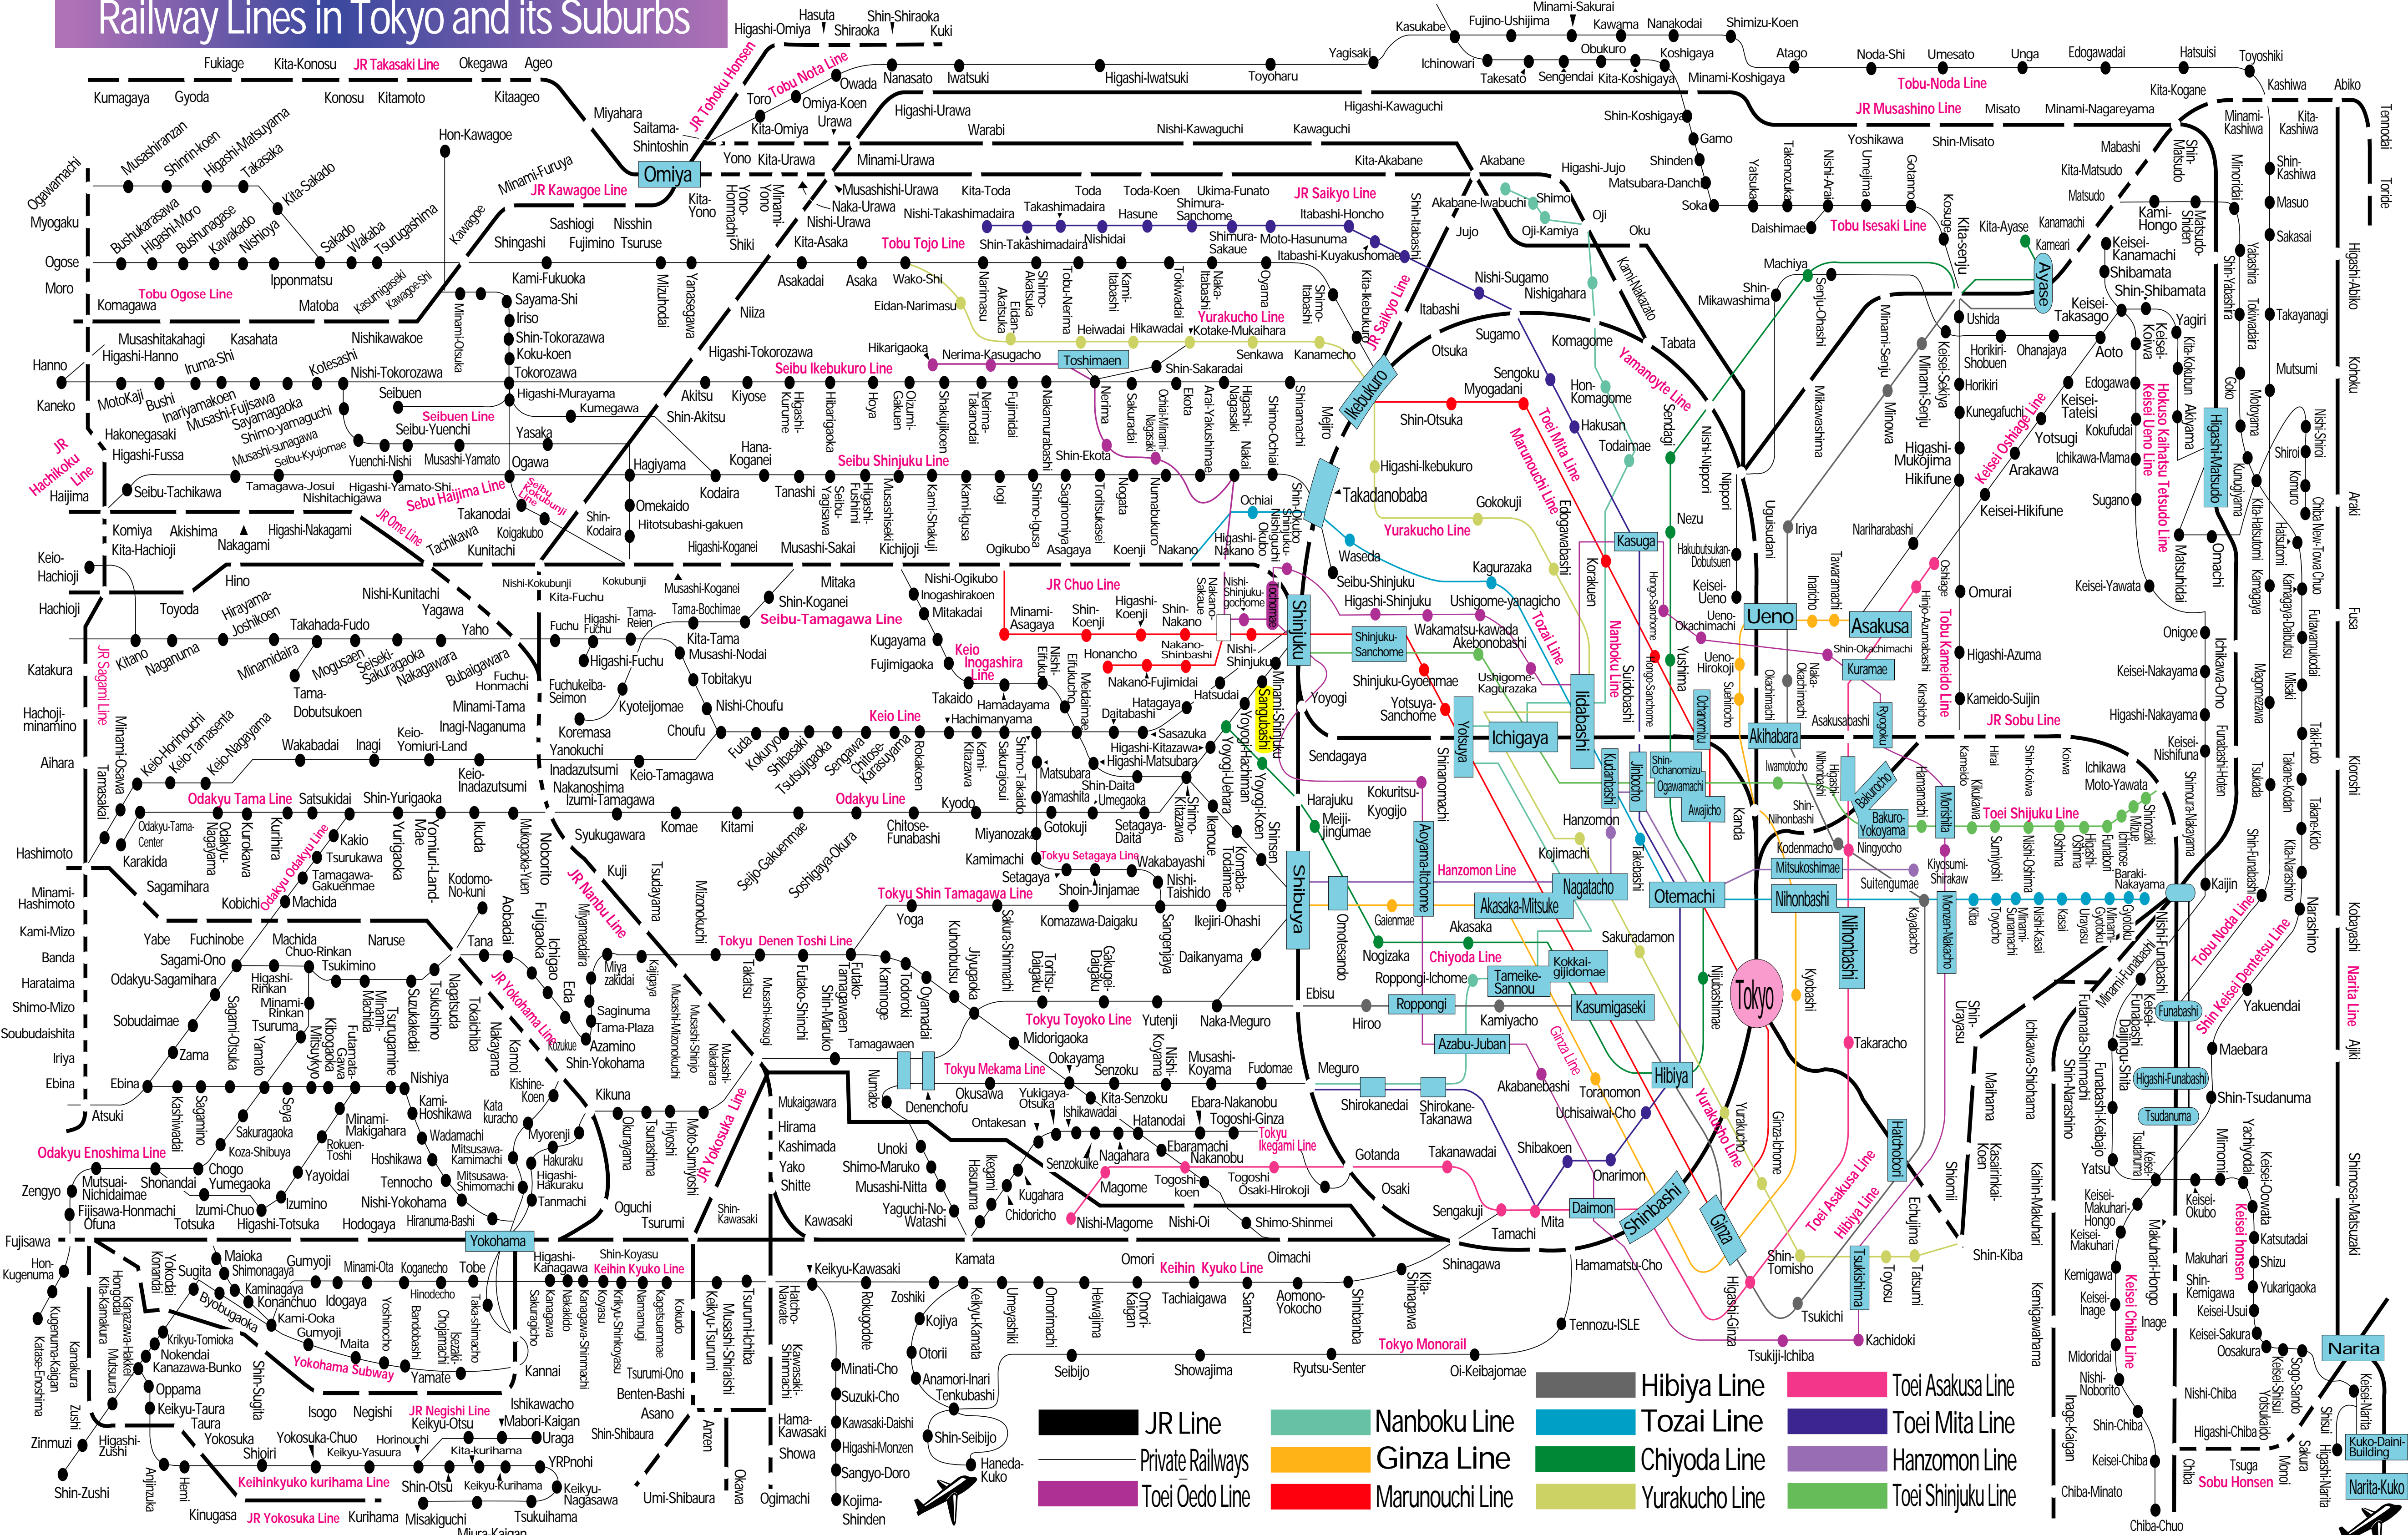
Railway Lines in Tokyo and its Suburbs

Tokyo
Shinjuku
Shibuya
Ikebukuro
Ueno
Omiya
Yokohama
Narita

JR Takasaki Line
JR Tohoku Honsen
Tobu Noda Line
JR Musashino Line
JR Kawagoe Line
Tobu Tojo Line
JR Saikyo Line
Tobu Isesaki Line
Tobu Ogose Line
Seibu Ikebukuro Line
Seibu Shinjuku Line
Seibuen Line
Seibu Haijima Line
JR Ome Line
JR Hachikoku Line
JR Chuo Line
Seibu-Tamagawa Line
Keio Inogashira Line
Keio Line
Odakyu Line
Odakyu Tama Line
Tokyu Setagaya Line
Tokyu Shin Tamagawa Line
Tokyu Denen Toshi Line
Tokyu Toyoko Line
Tokyu Mekama Line
Tokyu Ikegami Line
JR Yokohama Line
JR Nanbu Line
JR Sagami Line
Odakyu Enoshima Line
Keihin Kyuko Line
Keihinkyuko kurihama Line
JR Negishi Line
JR Yokosuka Line
Yokohama Subway
Tokyo Monorail
Yamanote Line
Yurakucho Line
Marunouchi Line
Toei Mita Line
Nanboku Line
Tozai Line
Hanzomon Line
Chiyoda Line
Ginza Line
Hibiya Line
Toei Asakusa Line
Toei Shinjuku Line
Toei Oedo Line
Tobu Kameido Line
JR Sobu Line
Keisei Oshiage Line
Hokuso Kaihatsu Tetsudo Line
Keisei Ueno Line
Tobu Noda Line
Shin Keisei Dentetsu Line
Keisei Chiba Line
Keisei Honsen
Sobu Honsen
Narita Line

| | |
|---|---|
| JR Line | Nanboku Line |
| Private Railways | Ginza Line |
| Toei Oedo Line | Marunouchi Line |
| Hibiya Line | Toei Asakusa Line |
| Tozai Line | Toei Mita Line |
| Chiyoda Line | Hanzomon Line |
| Yurakucho Line | Toei Shinjuku Line |

Otemachi
Nihonbashi
Akihabara
Asakusa
Ichigaya
Iidabashi
Kasuga
Nagatacho
Akasaka-Mitsuke
Kasumigaseki
Hibiya
Shinbashi
Ginza
Roppongi
Azabu-Juban
Tameike-Sannou
Kokkai-gijidomae
Takadanobaba
Yotsuya
Ayase
Tsukishima
Hatchobori
Kuramae
Bakuro-Yokoyama
Mitsukoshimae
Morishita
Daimon
Kuko-Daini-Building
Narita-Kuko
Funabashi
Nishi-Funabashi
Higashi-Funabashi
Tsudanuma
Shinjuku-Sanchome
Toshimaen
Sangubashi
Hamamatsu-Cho
Shinagawa
Meguro
Gotanda
Ebisu
Harajuku
Yoyogi
Tennozu-ISLE
Haneda-Kuko